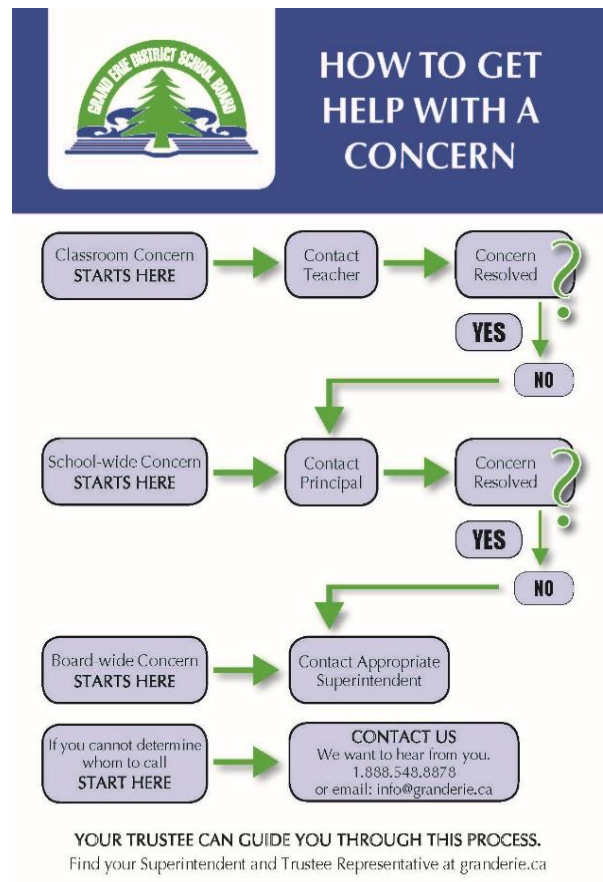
GRAND ERIE DISTRICT SCHOOL BOARD

HOW TO GET HELP WITH A CONCERN

Classroom Concern
STARTS HERE

Contact Teacher

Concern Resolved ?

YES

NO

School-wide Concern
STARTS HERE

Contact Principal

Concern Resolved ?

YES

NO

Board-wide Concern
STARTS HERE

Contact Appropriate Superintendent

If you cannot determine whom to call
START HERE

CONTACT US
We want to hear from you.
1.888.548.8878
or email: info@granderie.ca

YOUR TRUSTEE CAN GUIDE YOU THROUGH THIS PROCESS.
Find your Superintendent and Trustee Representative at granderie.ca